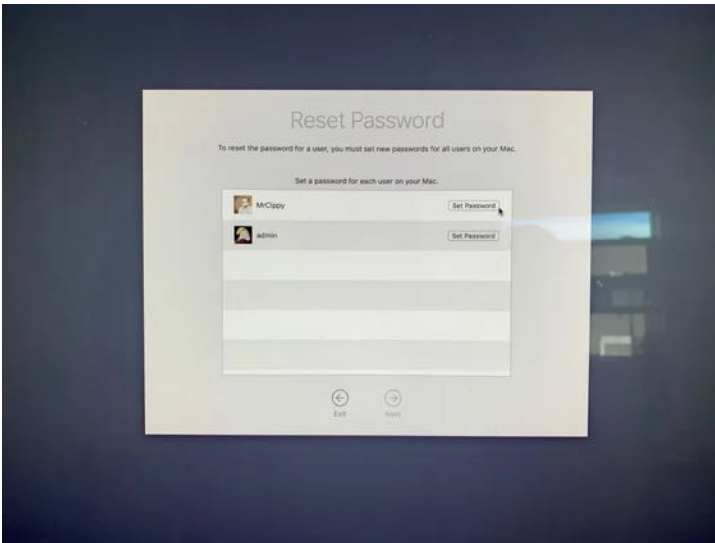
Reset Password

To reset the password for a user, you must set new passwords for all users on your Mac.

Set a password for each user on your Mac.

MrCippy Set Password

admin Set Password

Exit

Next